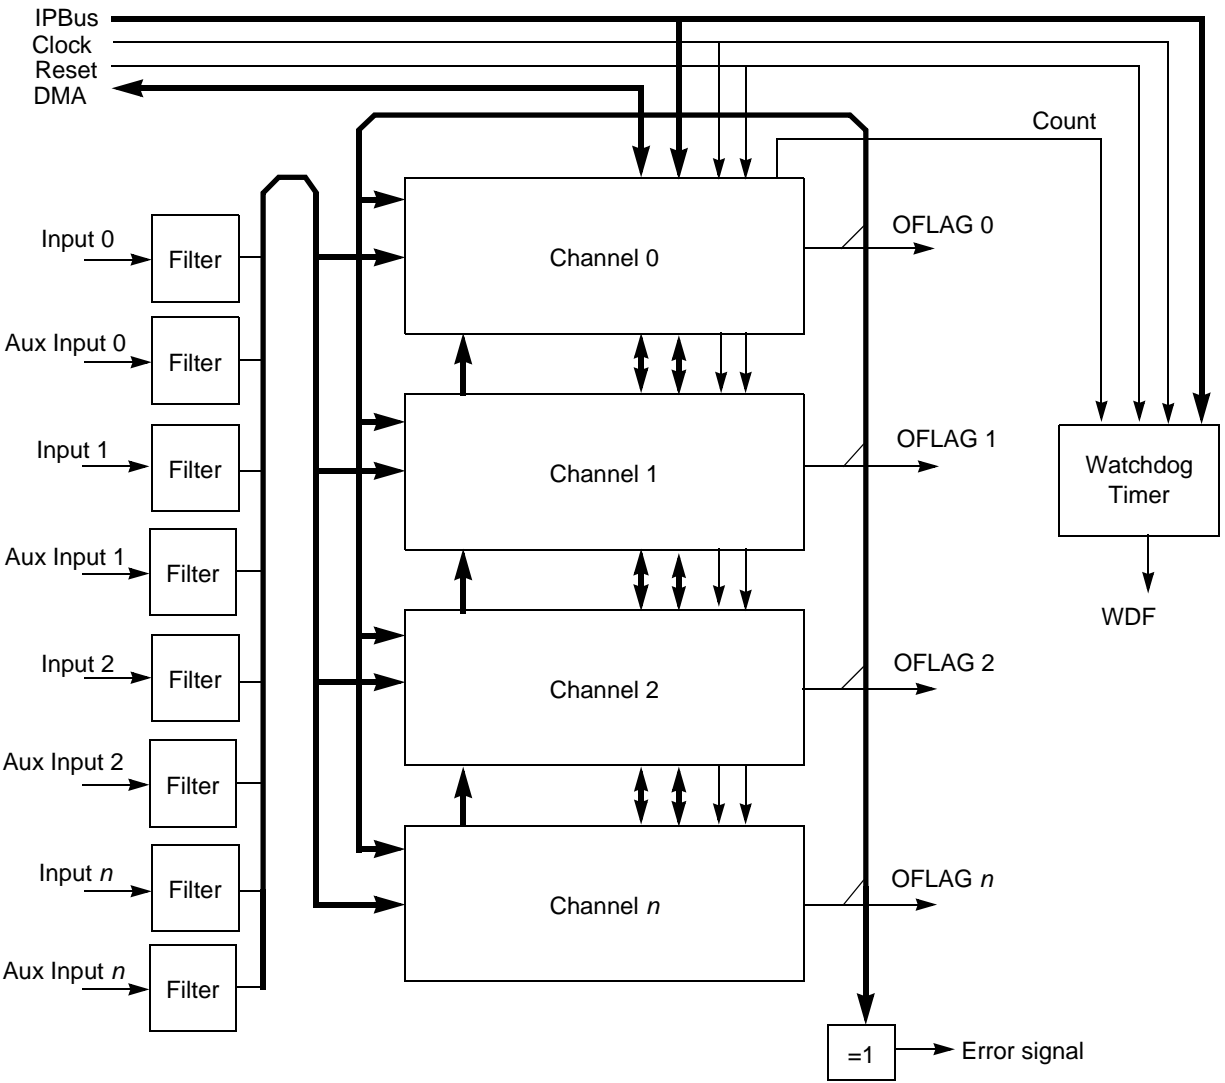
IPBus
Clock
Reset
DMA

Count

Input 0
Filter
Aux Input 0
Filter
Input 1
Filter
Aux Input 1
Filter
Input 2
Filter
Aux Input 2
Filter
Input $n$
Filter
Aux Input $n$
Filter

Channel 0
OFLAG 0
Channel 1
OFLAG 1
Channel 2
OFLAG 2
Channel $n$
OFLAG $n$

Watchdog Timer
WDF

=1
Error signal